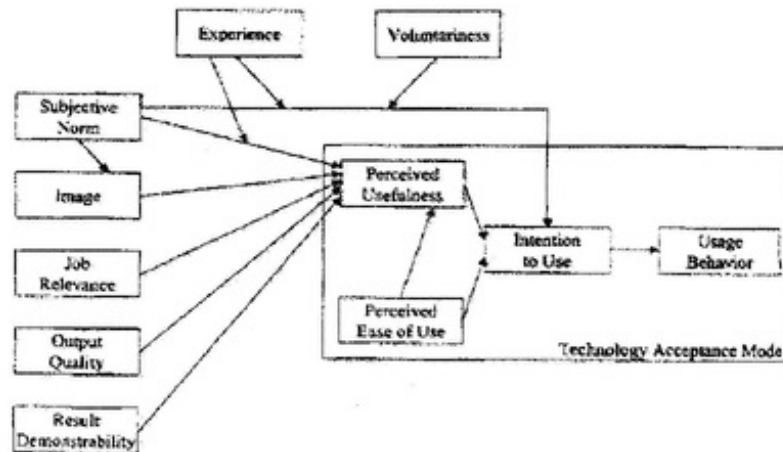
Experience

Voluntariness

Subjective Norm

Image

Job Relevance

Output Quality

Result Demonstrability

Perceived Usefulness

Perceived Ease of Use

Intention to Use

Usage Behavior

Technology Acceptance Mode